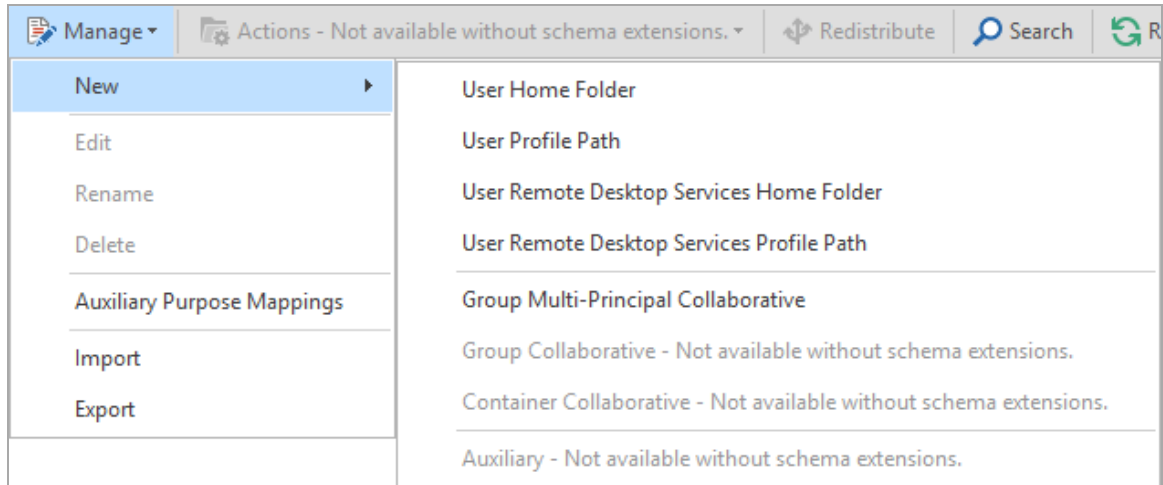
Manage ▾ Actions - Not available without schema extensions. ▾ Redistribute Search R

New

Edit

Rename

Delete

Auxiliary Purpose Mappings

Import

Export

User Home Folder

User Profile Path

User Remote Desktop Services Home Folder

User Remote Desktop Services Profile Path

Group Multi-Principal Collaborative

Group Collaborative - Not available without schema extensions.

Container Collaborative - Not available without schema extensions.

Auxiliary - Not available without schema extensions.